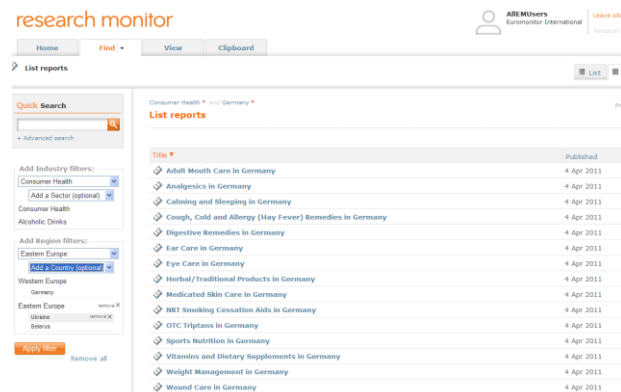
research monitor

AIEMUsers
Euromonitor International

Leave site
Personal

Home | Find ▾ | View | Clipboard

List reports

List

Quick Search

+ Advanced search

Add Industry filters:
Consumer Health
Add a Sector (optional)
Consumer Health
Alcoholic Drinks

Add Region filters:
Eastern Europe
Add a Country (optional)
Western Europe
Germany
Eastern Europe remove ✕
Ukraine remove ✕
Belarus

Apply filter
Remove all

Consumer Health ✕ and Germany ✕

List reports

| Title ▼ | Published |
|---|---|
| Adult Mouth Care in Germany | 4 Apr 2011 |
| Analgesics in Germany | 4 Apr 2011 |
| Calming and Sleeping in Germany | 4 Apr 2011 |
| Cough, Cold and Allergy (Hay Fever) Remedies in Germany | 4 Apr 2011 |
| Digestive Remedies in Germany | 4 Apr 2011 |
| Ear Care in Germany | 4 Apr 2011 |
| Eye Care in Germany | 4 Apr 2011 |
| Herbal/Traditional Products in Germany | 4 Apr 2011 |
| Medicated Skin Care in Germany | 4 Apr 2011 |
| NRT Smoking Cessation Aids in Germany | 4 Apr 2011 |
| OTC Triptans in Germany | 4 Apr 2011 |
| Sports Nutrition in Germany | 4 Apr 2011 |
| Vitamins and Dietary Supplements in Germany | 4 Apr 2011 |
| Weight Management in Germany | 4 Apr 2011 |
| Wound Care in Germany | 4 Apr 2011 |